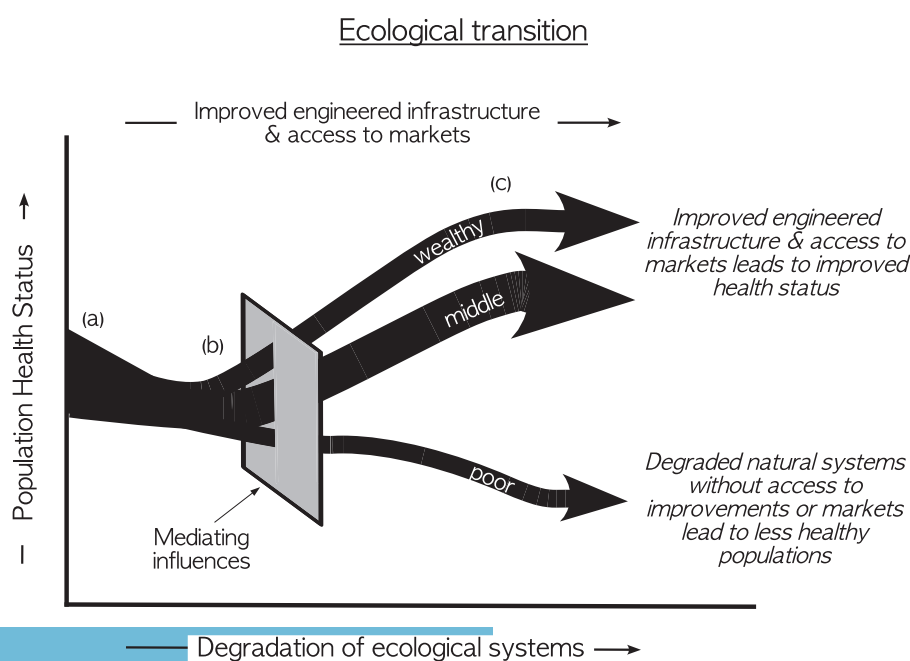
Ecological transition

Improved engineered infrastructure & access to markets

Population Health Status

(a)

(b)

(c)

wealthy

middle

poor

Improved engineered infrastructure & access to markets leads to improved health status

Degraded natural systems without access to improvements or markets lead to less healthy populations

Mediating influences

Degradation of ecological systems